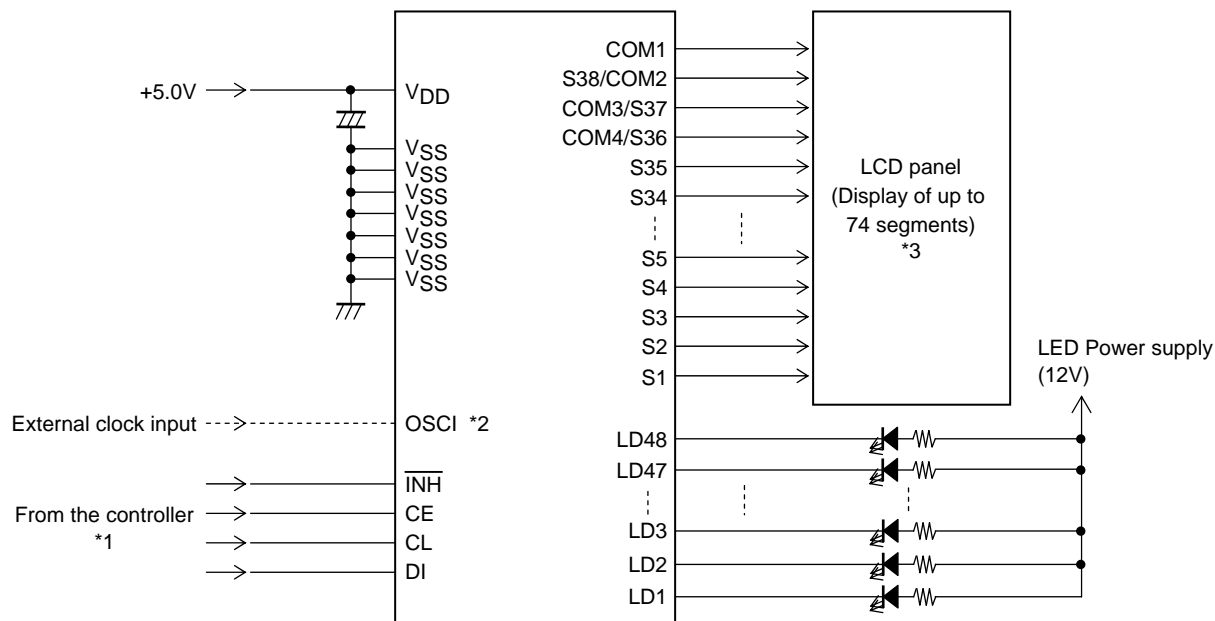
+5.0V
$V_{DD}$
$V_{SS}$
$V_{SS}$
$V_{SS}$
$V_{SS}$
$V_{SS}$
$V_{SS}$
$V_{SS}$

External clock input
OSCI *2

$\overline{INH}$
From the controller
*1
CE
CL
DI

COM1
S38/COM2
COM3/S37
COM4/S36
S35
S34
S5
S4
S3
S2
S1

LCD panel
(Display of up to
74 segments)
*3

LED Power supply
(12V)

LD48
LD47
LD3
LD2
LD1